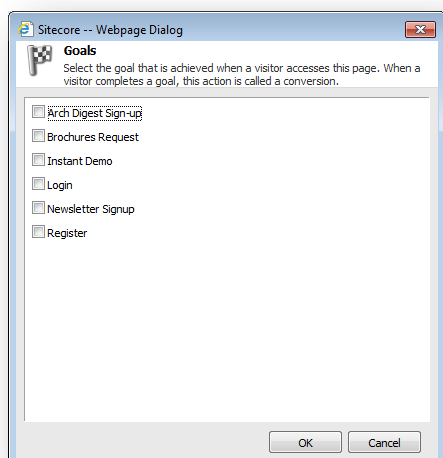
Sitecore -- Webpage Dialog

Goals

Select the goal that is achieved when a visitor accesses this page. When a visitor completes a goal, this action is called a conversion.

Arch Digest Sign-up

Brochures Request

Instant Demo

Login

Newsletter Signup

Register

OK

Cancel